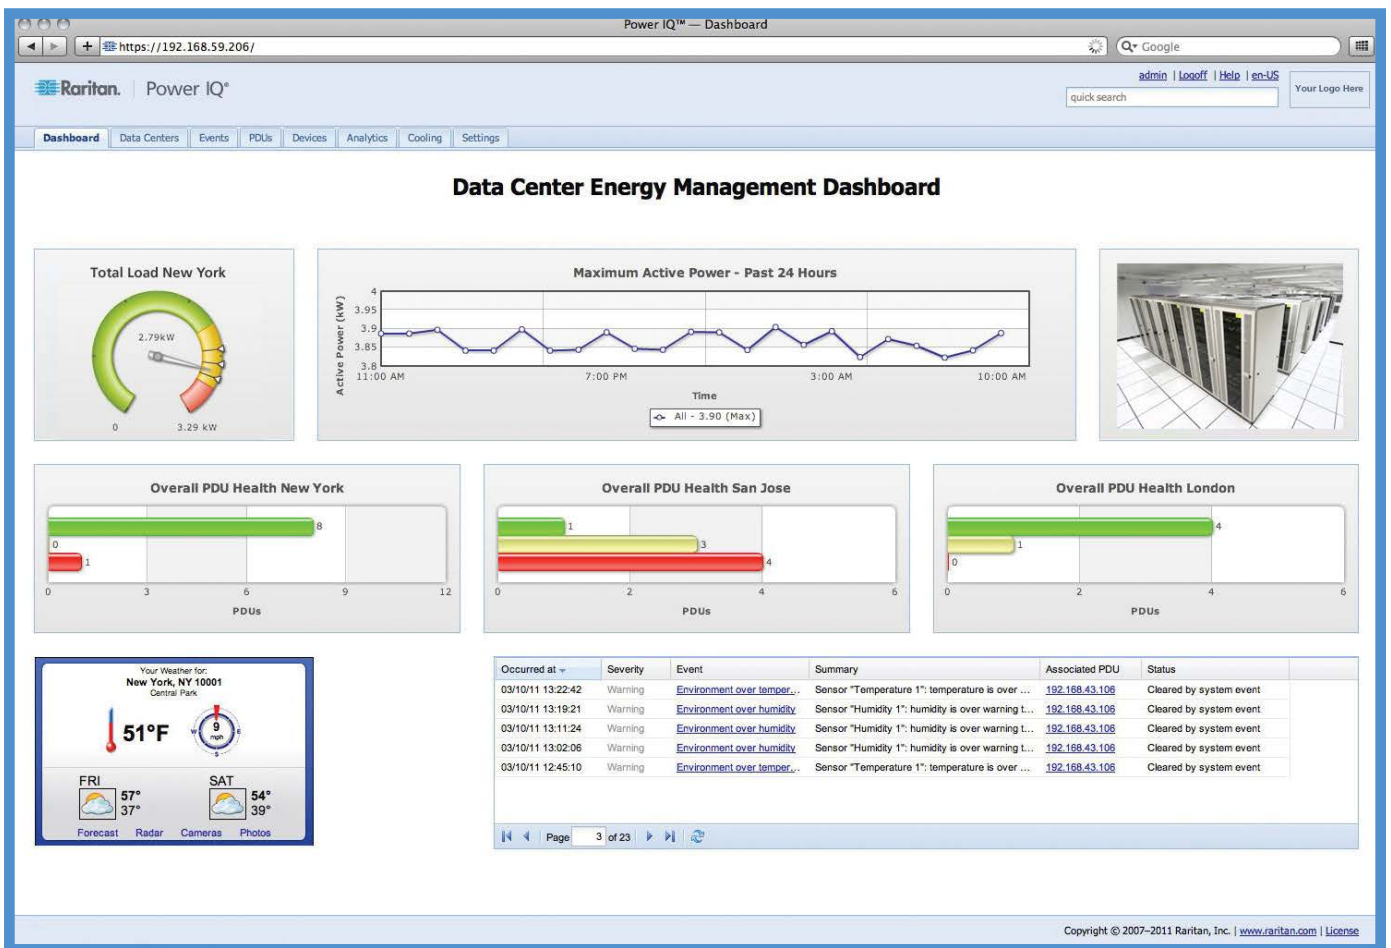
Power IQ™ — Dashboard

https://192.168.59.206/

Google

Raritan. Power IQ®

admin | Logoff | Help | en-US

quick search

Your Logo Here

Dashboard | Data Centers | Events | PDUs | Devices | Analytics | Cooling | Settings

Data Center Energy Management Dashboard

Total Load New York

2.79kW

0 3.29 kW

Maximum Active Power - Past 24 Hours

Active Power (kW)

4
3.95
3.9
3.85
3.8

11:00 AM 7:00 PM 3:00 AM 10:00 AM

Time

All - 3.90 (Max)

Overall PDU Health New York

8
0
1

0 3 6 9 12

PDUs

Overall PDU Health San Jose

1
3
4

0 2 4 6

PDUs

Overall PDU Health London

4
1
0

0 2 4 6

PDUs

Your Weather for:
New York, NY 10001
Central Park

51°F

9 mph

FRI 57° 37°

SAT 54° 39°

Forecast Radar Cameras Photos

| Occurred at | Severity | Event | Summary | Associated PDU | Status |
|---|---|---|---|---|---|
| 03/10/11 13:22:42 | Warning | Environment over temper... | Sensor "Temperature 1": temperature is over ... | 192.168.43.106 | Cleared by system event |
| 03/10/11 13:19:21 | Warning | Environment over humidity | Sensor "Humidity 1": humidity is over warning t... | 192.168.43.106 | Cleared by system event |
| 03/10/11 13:11:24 | Warning | Environment over humidity | Sensor "Humidity 1": humidity is over warning t... | 192.168.43.106 | Cleared by system event |
| 03/10/11 13:02:06 | Warning | Environment over humidity | Sensor "Humidity 1": humidity is over warning t... | 192.168.43.106 | Cleared by system event |
| 03/10/11 12:45:10 | Warning | Environment over temper... | Sensor "Temperature 1": temperature is over ... | 192.168.43.106 | Cleared by system event |

Page 3 of 23

Copyright © 2007–2011 Raritan, Inc. | www.raritan.com | License